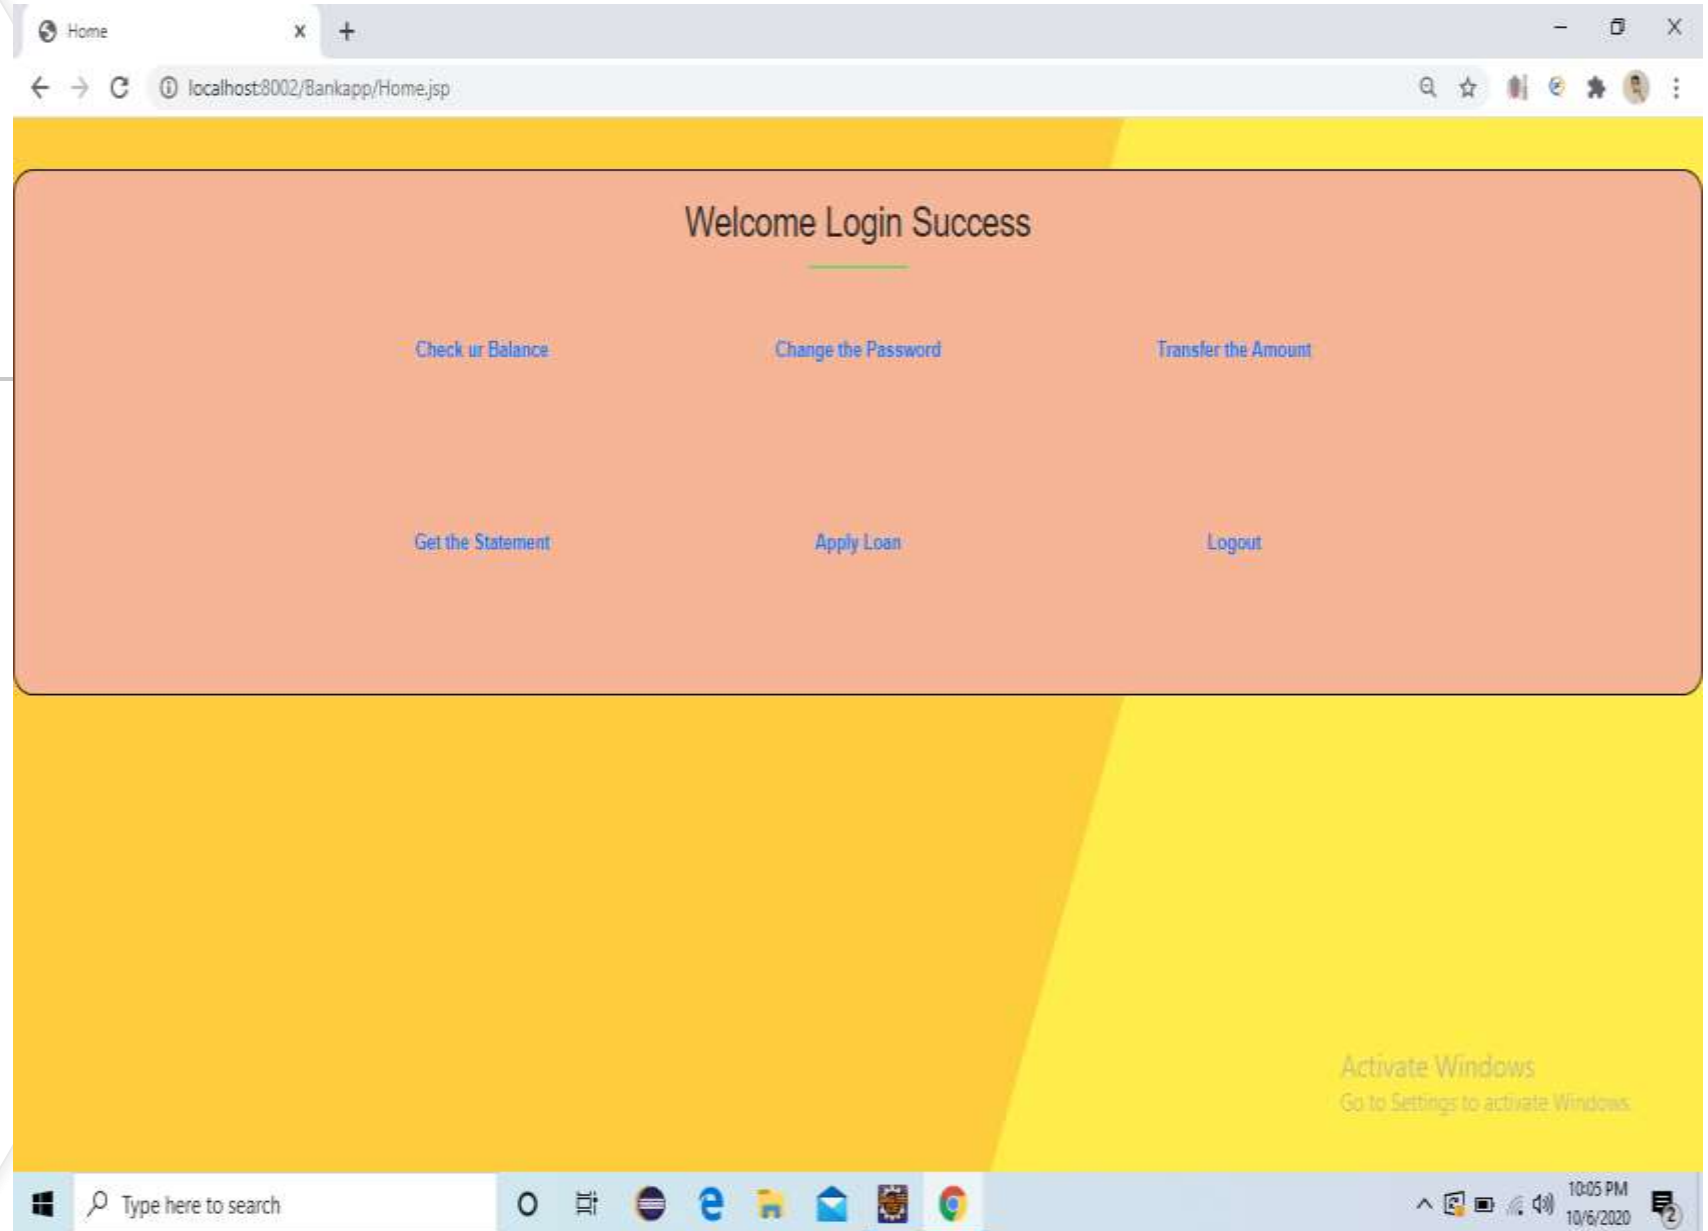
Home

localhost:8002/Bankapp/Home.jsp

Welcome Login Success

Check ur Balance

Change the Password

Transfer the Amount

Get the Statement

Apply Loan

Logout

Activate Windows
Go to Settings to activate Windows.

Type here to search

10:05 PM
10/6/2020